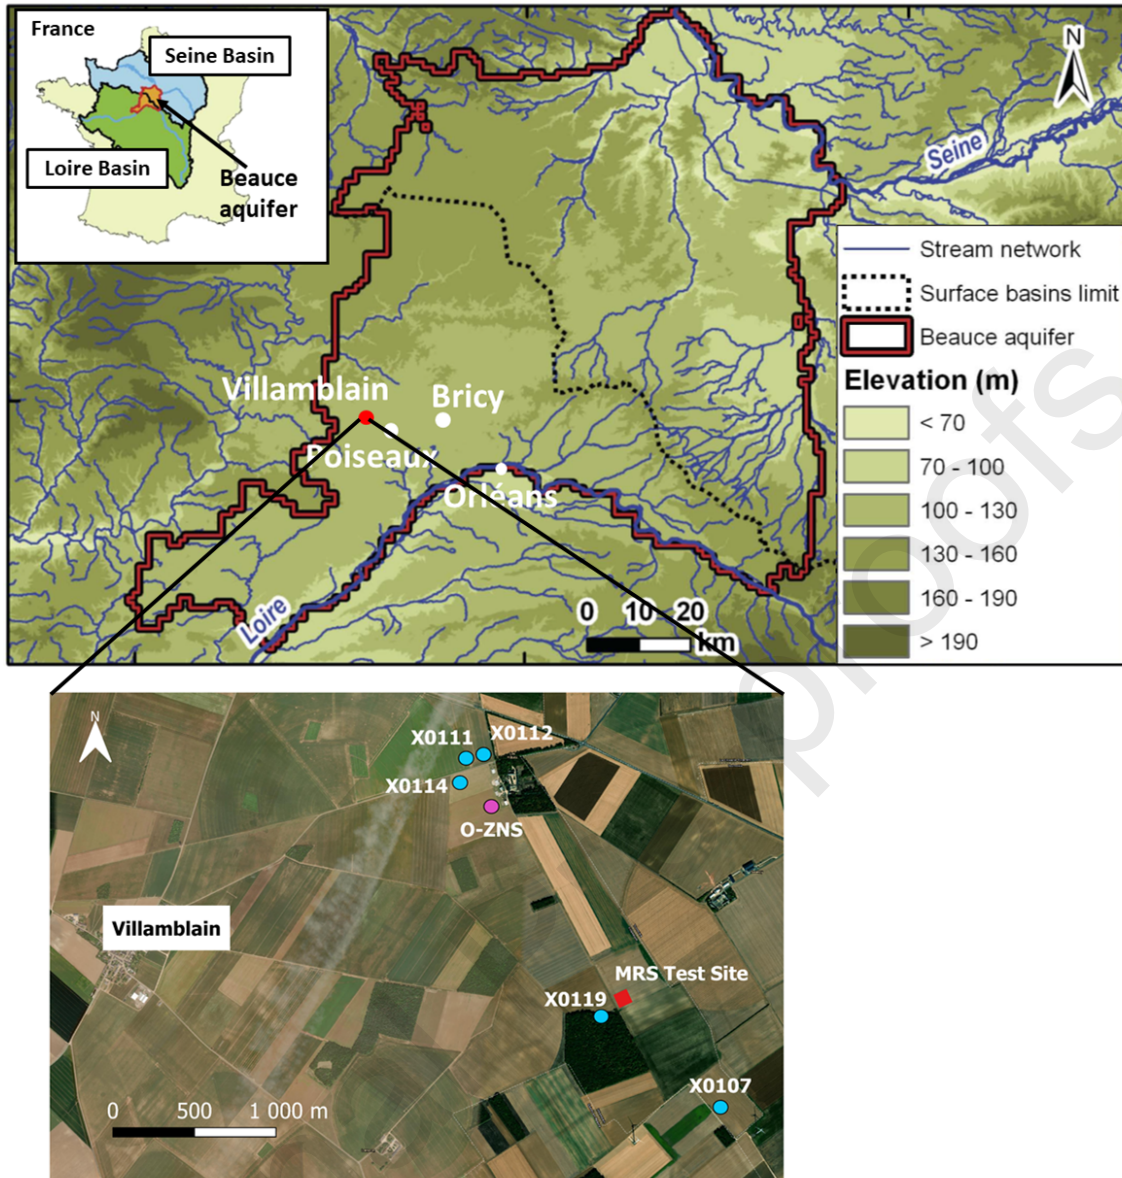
France
Seine Basin
Loire Basin
Beauce aquifer

N
Seine

Stream network
Surface basins limit
Beauce aquifer
Elevation (m)
< 70
70 - 100
100 - 130
130 - 160
160 - 190
> 190

Villamblain
Bricy
Poiseaux
Orléans
Loire
0 10 20
km

proofs

N
X0111
X0112
X0114
O-ZNS
Villamblain
MRS Test Site
X0119
X0107
0 500 1 000 m